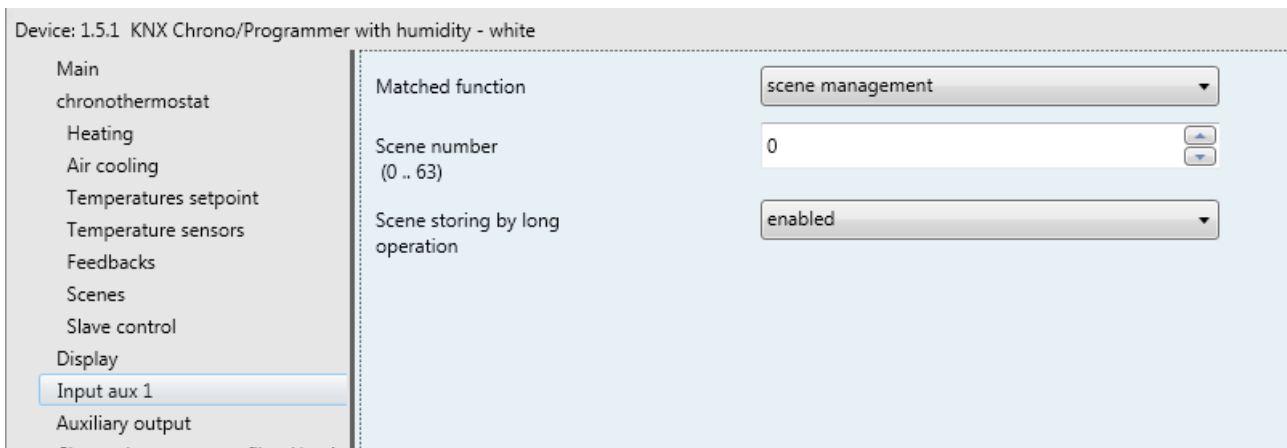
Device: 1.5.1 KNX Chrono/Programmer with humidity - white

Main
chronothermostat
Heating
Air cooling
Temperatures setpoint
Temperature sensors
Feedbacks
Scenes
Slave control
Display
Input aux 1
Auxiliary output

Matched function | scene management

Scene number (0 .. 63) | 0

Scene storing by long operation | enabled